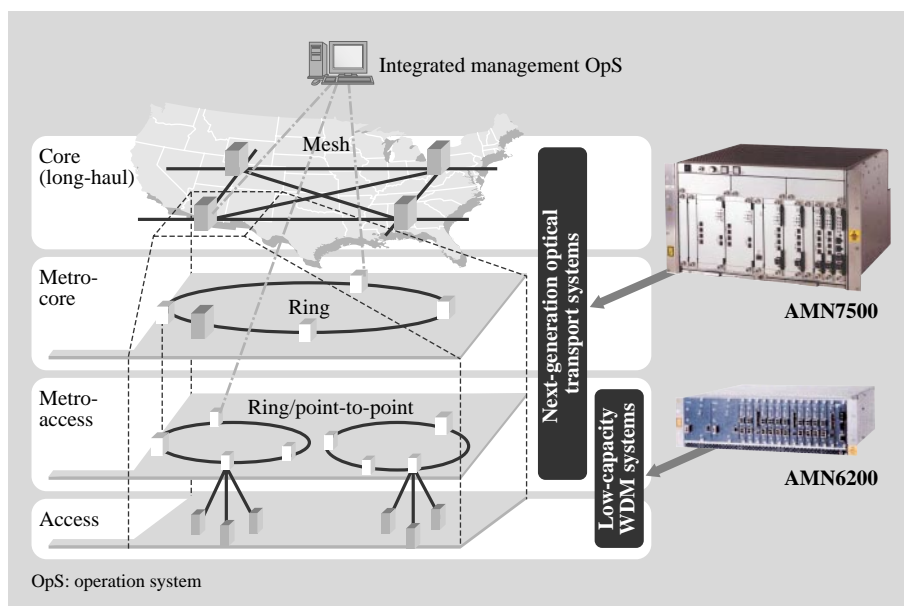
Integrated management OpS

Core (long-haul)

Mesh

Metro-core

Ring

Metro-access

Ring/point-to-point

Access

Next-generation optical transport systems

Low-capacity WDM systems

AMN7500

AMN6200

OpS: operation system